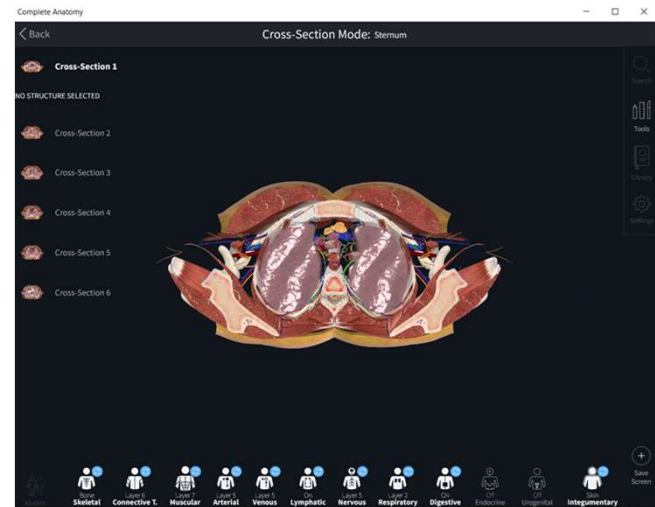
Complete Anatomy

Back

Cross-Section Mode: Sternum

Cross-Section 1

NO STRUCTURE SELECTED

Cross-Section 2

Cross-Section 3

Cross-Section 4

Cross-Section 5

Cross-Section 6

Search

Tools

Library

Settings

Isolate

Bone
Skeletal

Layer 6
Connective T.

Layer 7
Muscular

Layer 5
Arterial

Layer 5
Venous

On
Lymphatic

Layer 5
Nervous

Layer 2
Respiratory

On
Digestive

Off
Endocrine

Off
Urogenital

Skin
Integumentary

Save Screen